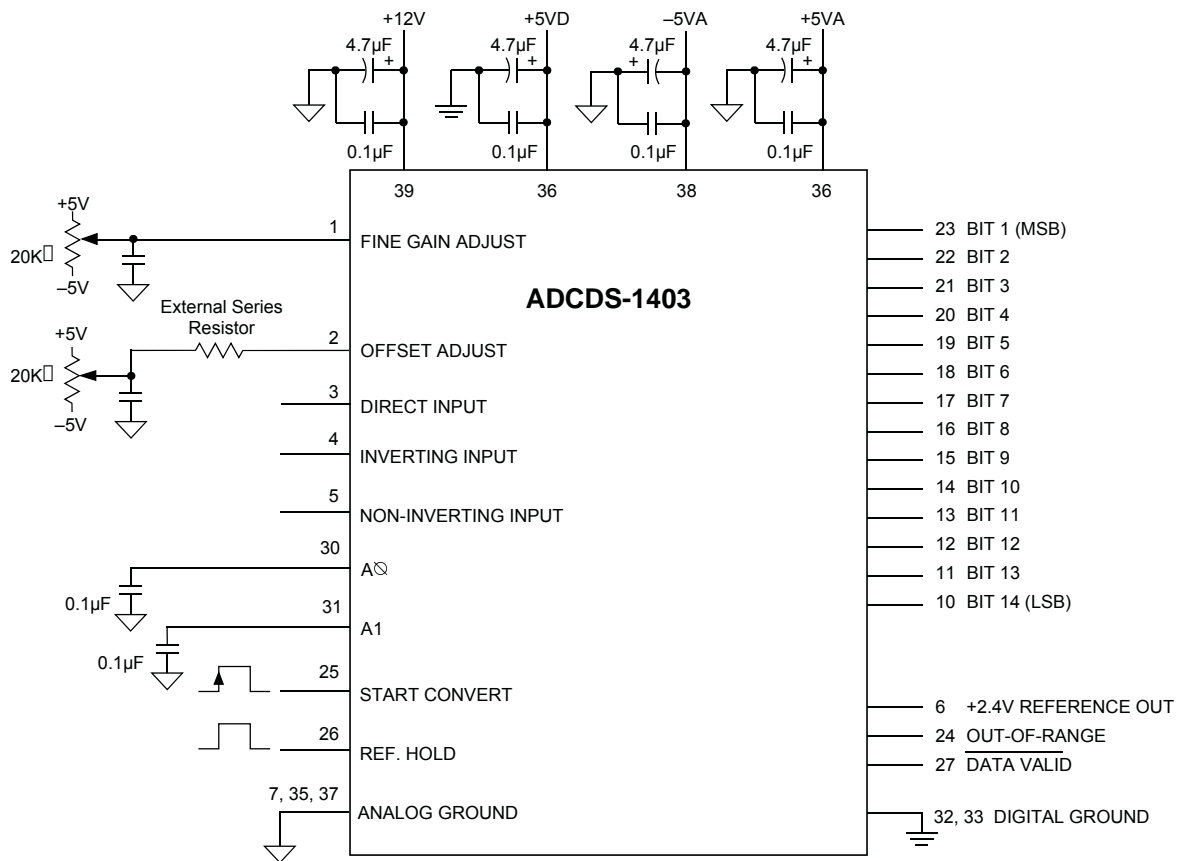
+12V
4.7µF
+
0.1µF
+5VD
4.7µF
+
0.1µF
–5VA
4.7µF
+
0.1µF
+5VA
4.7µF
+
0.1µF

39 36 38 36

+5V
20K
–5V
1 FINE GAIN ADJUST

ADCDS-1403

External Series Resistor
+5V
20K
–5V
2 OFFSET ADJUST

3 DIRECT INPUT
4 INVERTING INPUT
5 NON-INVERTING INPUT
30 A⦰
0.1µF
31 A1
0.1µF
25 START CONVERT
26 REF. HOLD
7, 35, 37 ANALOG GROUND

23 BIT 1 (MSB)
22 BIT 2
21 BIT 3
20 BIT 4
19 BIT 5
18 BIT 6
17 BIT 7
16 BIT 8
15 BIT 9
14 BIT 10
13 BIT 11
12 BIT 12
11 BIT 13
10 BIT 14 (LSB)

6 +2.4V REFERENCE OUT
24 $\overline{\text{OUT-OF-RANGE}}$
27 $\overline{\text{DATA VALID}}$
32, 33 DIGITAL GROUND